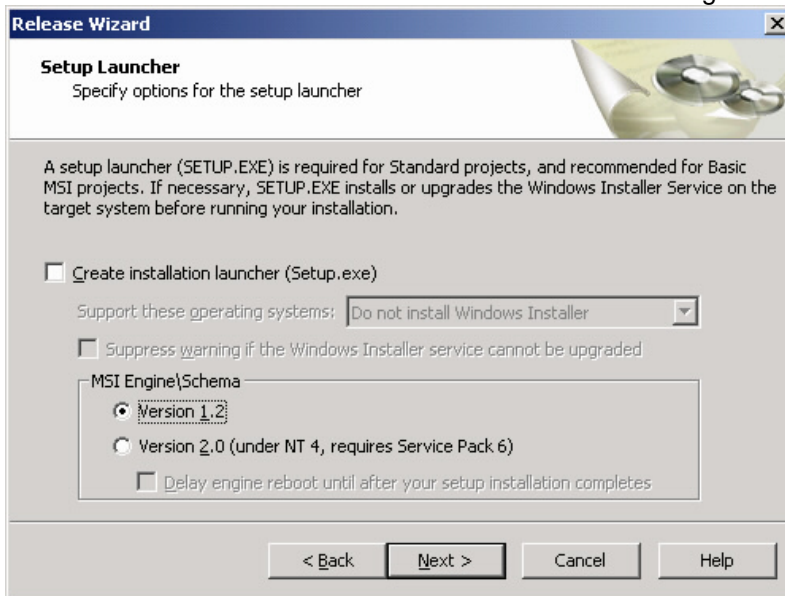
Release Wizard

Setup Launcher
Specify options for the setup launcher

A setup launcher (SETUP.EXE) is required for Standard projects, and recommended for Basic MSI projects. If necessary, SETUP.EXE installs or upgrades the Windows Installer Service on the target system before running your installation.

Create installation launcher (Setup.exe)

Support these operating systems: Do not install Windows Installer

Suppress warning if the Windows Installer service cannot be upgraded

MSI Engine\Schema

Version 1.2

Version 2.0 (under NT 4, requires Service Pack 6)

Delay engine reboot until after your setup installation completes

< Back | Next > | Cancel | Help